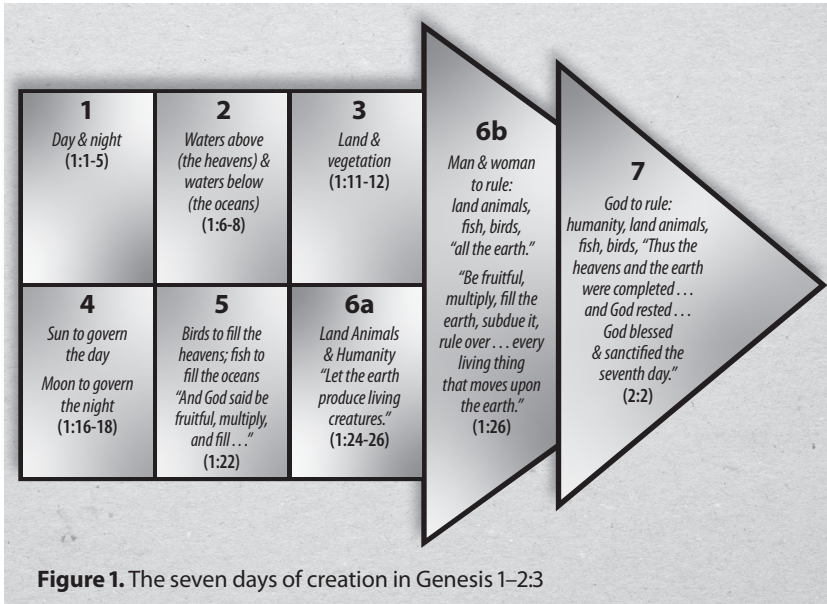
1
Day & night
(1:1-5)

2
Waters above (the heavens) & waters below (the oceans)
(1:6-8)

3
Land & vegetation
(1:11-12)

4
Sun to govern the day
Moon to govern the night
(1:16-18)

5
Birds to fill the heavens; fish to fill the oceans
"And God said be fruitful, multiply, and fill . . ."
(1:22)

6a
Land Animals & Humanity
"Let the earth produce living creatures."
(1:24-26)

6b
Man & woman to rule: land animals, fish, birds, "all the earth."
"Be fruitful, multiply, fill the earth, subdue it, rule over . . . every living thing that moves upon the earth."
(1:26)

7
God to rule: humanity, land animals, fish, birds, "Thus the heavens and the earth were completed . . . and God rested . . . God blessed & sanctified the seventh day."
(2:2)

**Figure 1.** The seven days of creation in Genesis 1–2:3